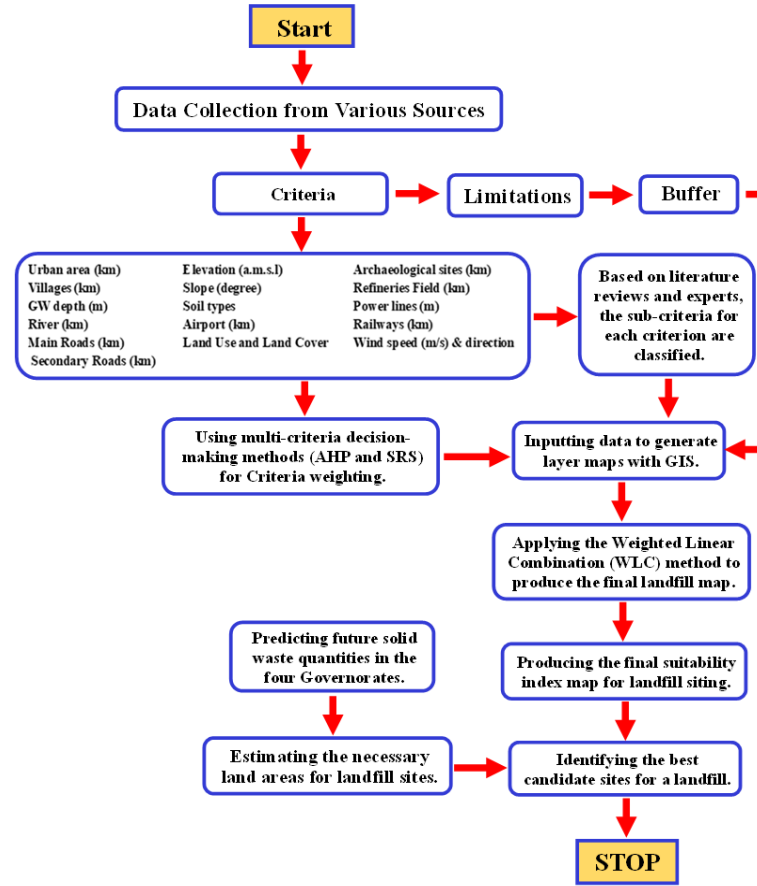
Start

Data Collection from Various Sources

Criteria

Limitations

Buffer

Urban area (km)
Villages (km)
GW depth (m)
River (km)
Main Roads (km)
Secondary Roads (km)

Elevation (a.m.s.l)
Slope (degree)
Soil types
Airport (km)
Land Use and Land Cover

Archaeological sites (km)
Refineries Field (km)
Power lines (m)
Railways (km)
Wind speed (m/s) & direction

Based on literature reviews and experts, the sub-criteria for each criterion are classified.

Using multi-criteria decision-making methods (AHP and SRS) for Criteria weighting.

Inputting data to generate layer maps with GIS.

Applying the Weighted Linear Combination (WLC) method to produce the final landfill map.

Predicting future solid waste quantities in the four Governorates.

Producing the final suitability index map for landfill siting.

Estimating the necessary land areas for landfill sites.

Identifying the best candidate sites for a landfill.

STOP